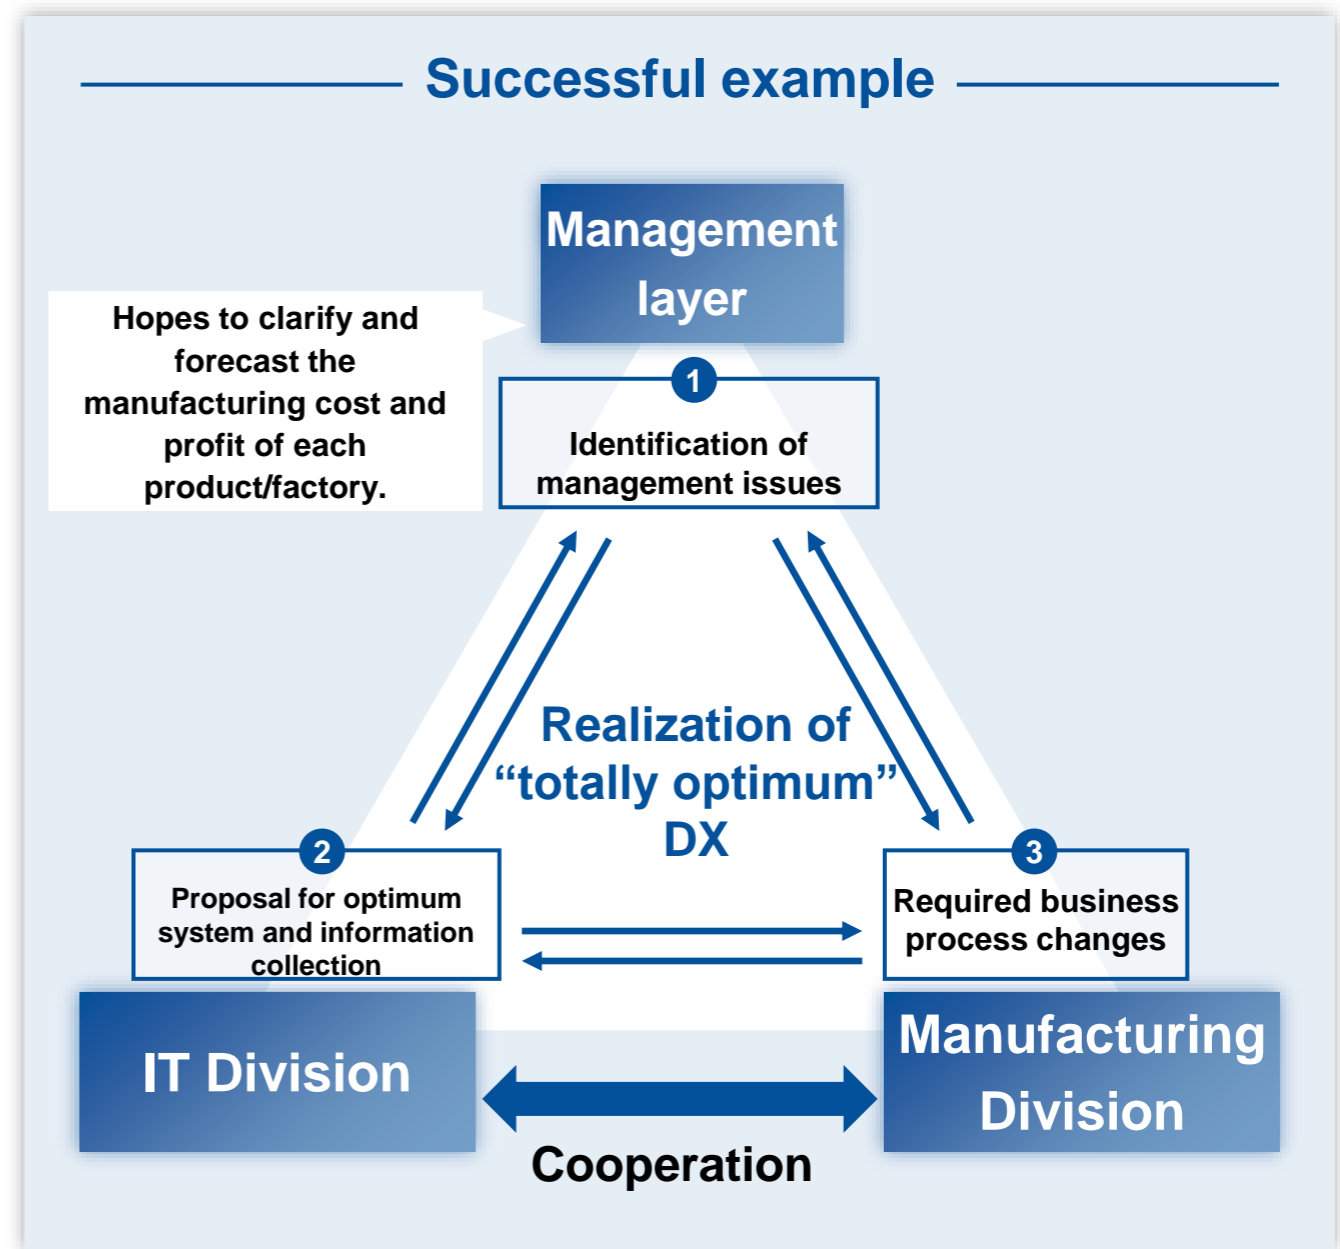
Successful example

Management layer

Hopes to clarify and forecast the manufacturing cost and profit of each product/factory.

1
Identification of management issues

Realization of "totally optimum" DX

2
Proposal for optimum system and information collection

3
Required business process changes

IT Division

Manufacturing Division

Cooperation